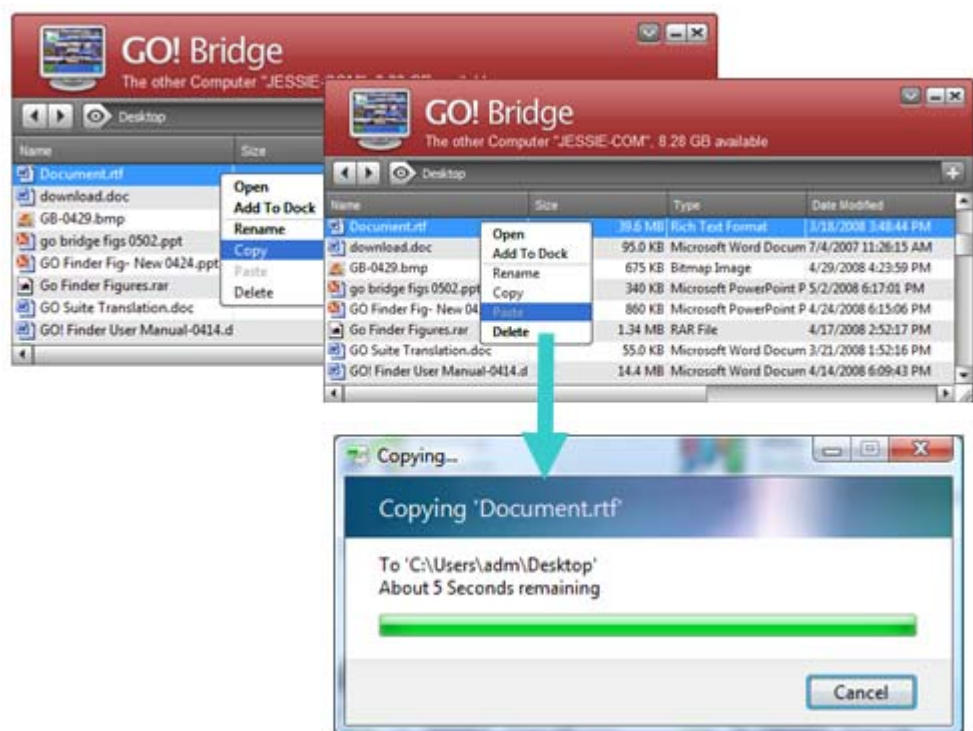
GO! Bridge
The other Computer "JESSIE-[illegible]

Desktop

| Name | Size |
|---|---|
| Document.rtf | |
| download.doc | |
| GB-0429.bmp | |
| go bridge figs 0502.ppt | |
| GO Finder Fig- New 0424.ppt | |
| Go Finder Figures.rar | |
| GO Suite Translation.doc | |
| GO! Finder User Manual-0414.d | |

Open
Add To Dock
Rename
Copy
Paste
Delete

GO! Bridge
The other Computer "JESSIE-COM", 8.28 GB available

Desktop

| Name | Size | Type | Date Modified |
|---|---|---|---|
| Document.rtf | 39.6 MB | Rich Text Format | 3/18/2008 3:48:44 PM |
| download.doc | 95.0 KB | Microsoft Word Docum | 7/4/2007 11:26:15 AM |
| GB-0429.bmp | 675 KB | Bitmap Image | 4/29/2008 4:23:59 PM |
| go bridge figs 0502.ppt | 340 KB | Microsoft PowerPoint P | 5/2/2008 6:17:01 PM |
| GO Finder Fig- New 04 | 860 KB | Microsoft PowerPoint P | 4/24/2008 6:15:06 PM |
| Go Finder Figures.rar | 1.34 MB | RAR File | 4/17/2008 2:52:17 PM |
| GO Suite Translation.doc | 55.0 KB | Microsoft Word Docum | 3/21/2008 1:52:16 PM |
| GO! Finder User Manual-0414.d | 14.4 MB | Microsoft Word Docum | 4/14/2008 6:09:43 PM |

Open
Add To Dock
Rename
Copy
Paste
Delete

Copying...

Copying 'Document.rtf'

To 'C:\Users\adm\Desktop'
About 5 Seconds remaining

Cancel